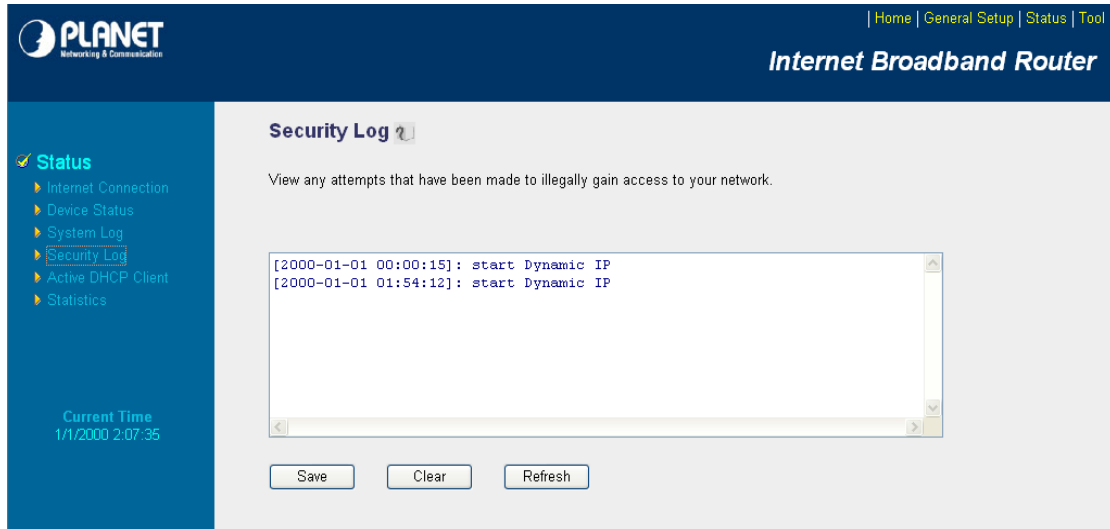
PLANET
Networking & Communication

| Home | General Setup | Status | Tool

Internet Broadband Router

Status
Internet Connection
Device Status
System Log
Security Log
Active DHCP Client
Statistics

Current Time
1/1/2000 2:07:35

Security Log

View any attempts that have been made to illegally gain access to your network.

[2000-01-01 00:00:15]: start Dynamic IP
[2000-01-01 01:54:12]: start Dynamic IP

Save Clear Refresh